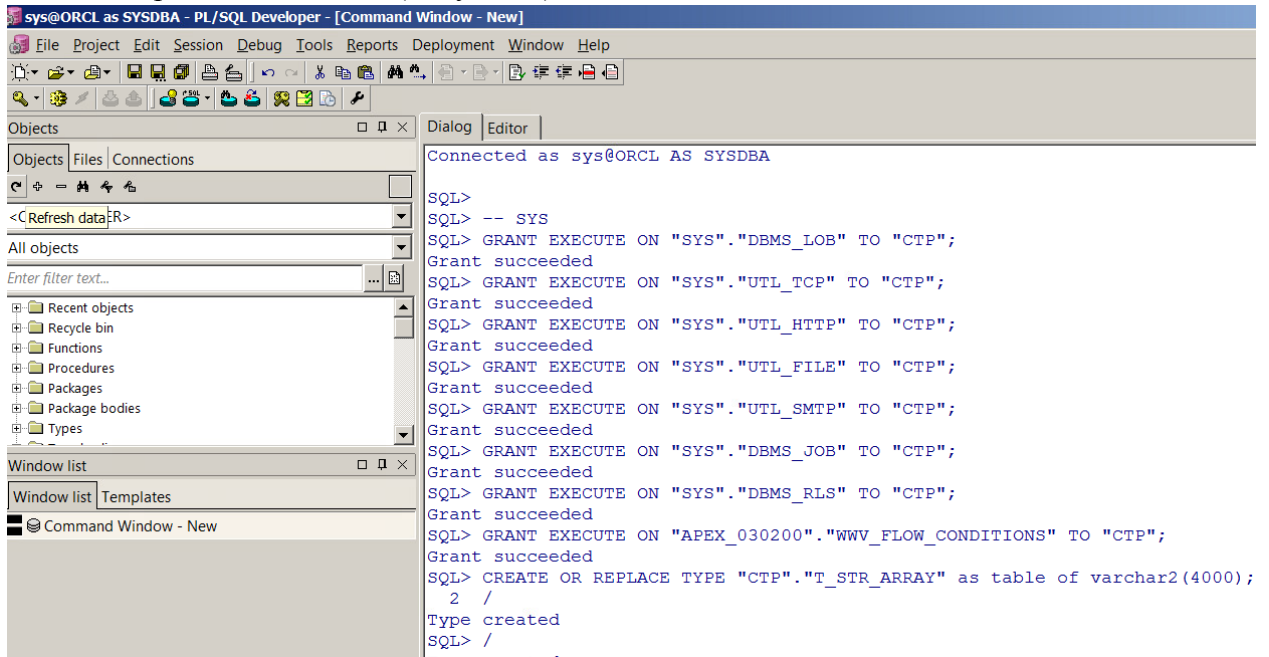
sys@ORCL as SYSDBA - PL/SQL Developer - [Command Window - New]

File Project Edit Session Debug Tools Reports Deployment Window Help

Objects

Objects Files Connections

<C Refresh data R>

All objects

Enter filter text...

Recent objects
Recycle bin
Functions
Procedures
Packages
Package bodies
Types

Window list

Window list Templates

Command Window - New

Dialog Editor

Connected as sys@ORCL AS SYSDBA

SQL>
SQL> -- SYS
SQL> GRANT EXECUTE ON "SYS"."DBMS_LOB" TO "CTP";
Grant succeeded
SQL> GRANT EXECUTE ON "SYS"."UTL_TCP" TO "CTP";
Grant succeeded
SQL> GRANT EXECUTE ON "SYS"."UTL_HTTP" TO "CTP";
Grant succeeded
SQL> GRANT EXECUTE ON "SYS"."UTL_FILE" TO "CTP";
Grant succeeded
SQL> GRANT EXECUTE ON "SYS"."UTL_SMTP" TO "CTP";
Grant succeeded
SQL> GRANT EXECUTE ON "SYS"."DBMS_JOB" TO "CTP";
Grant succeeded
SQL> GRANT EXECUTE ON "SYS"."DBMS_RLS" TO "CTP";
Grant succeeded
SQL> GRANT EXECUTE ON "APEX_030200"."WWV_FLOW_CONDITIONS" TO "CTP";
Grant succeeded
SQL> CREATE OR REPLACE TYPE "CTP"."T_STR_ARRAY" as table of varchar2(4000);
2 /
Type created
SQL> /